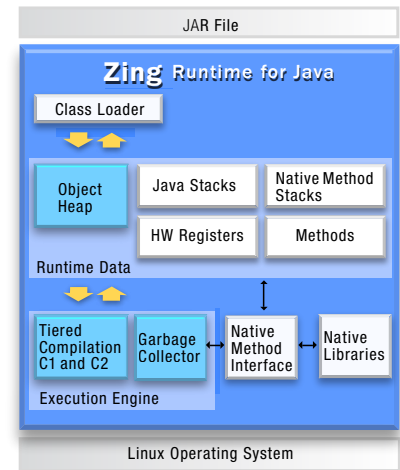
JAR File

Zing Runtime for Java

Class Loader

Object Heap

Java Stacks

Native Method Stacks

HW Registers

Methods

Runtime Data

Tiered Compilation C1 and C2

Garbage Collector

Native Method Interface

Native Libraries

Execution Engine

Linux Operating System